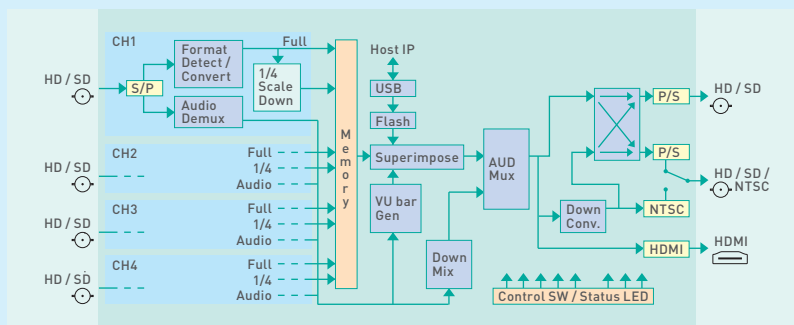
CH1

HD / SD

S/P

Format Detect / Convert

Full

1/4 Scale Down

Audio Demux

Memory

Host IP

USB

Flash

Superimpose

VU bar Gen

Down Mix

AUD Mux

Down Conv.

P/S

P/S

NTSC

HDMI

HD / SD

HD / SD / NTSC

HDMI

CH2

HD / SD

Full

1/4

Audio

CH3

HD / SD

Full

1/4

Audio

CH4

HD / SD

Full

1/4

Audio

Control SW / Status LED